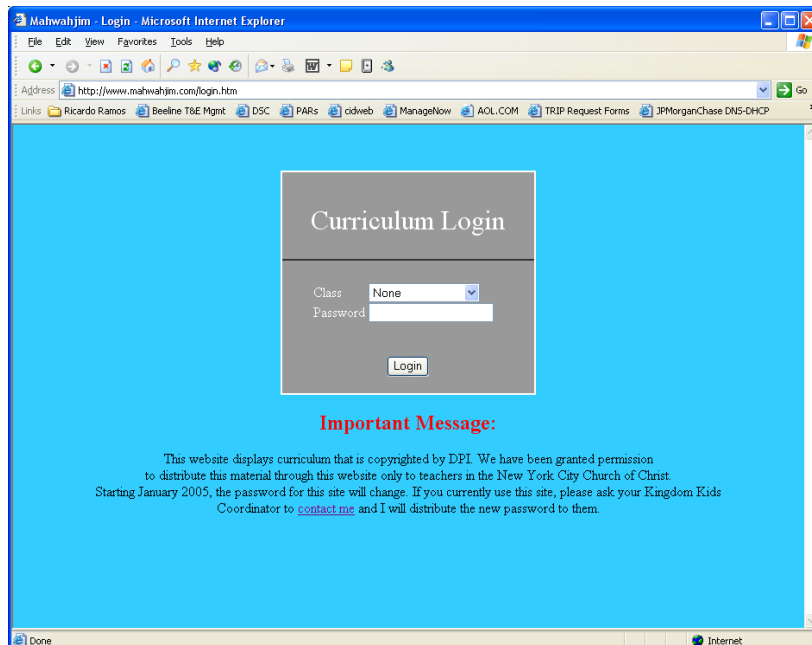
Mahwahjim - Login - Microsoft Internet Explorer

File Edit View Favorites Tools Help

Address http://www.mahwahjim.com/login.htm Go

Links Ricardo Ramos Beeline T&E Mgmt DSC PARs cidweb ManageNow AOL.COM TRIP Request Forms JPMorganChase DNS-DHCP

Curriculum Login

Class None
Password

Login

Important Message:

This website displays curriculum that is copyrighted by DPI. We have been granted permission to distribute this material through this website only to teachers in the New York City Church of Christ. Starting January 2005, the password for this site will change. If you currently use this site, please ask your Kingdom Kids Coordinator to contact me and I will distribute the new password to them.

Done Internet